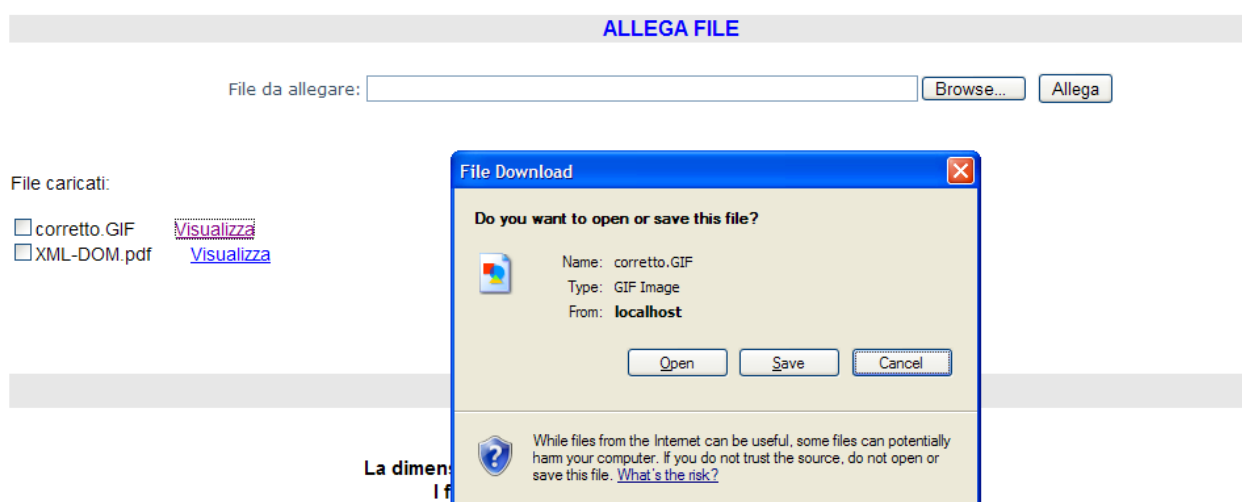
ALLEGA FILE

File da allegare: Browse... Allega

File caricati:

corretto.GIF Visualizza
XML-DOM.pdf Visualizza

File Download

Do you want to open or save this file?

Name: corretto.GIF
Type: GIF Image
From: localhost

Open Save Cancel

While files from the Internet can be useful, some files can potentially harm your computer. If you do not trust the source, do not open or save this file. What's the risk?

La dimens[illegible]
I f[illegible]